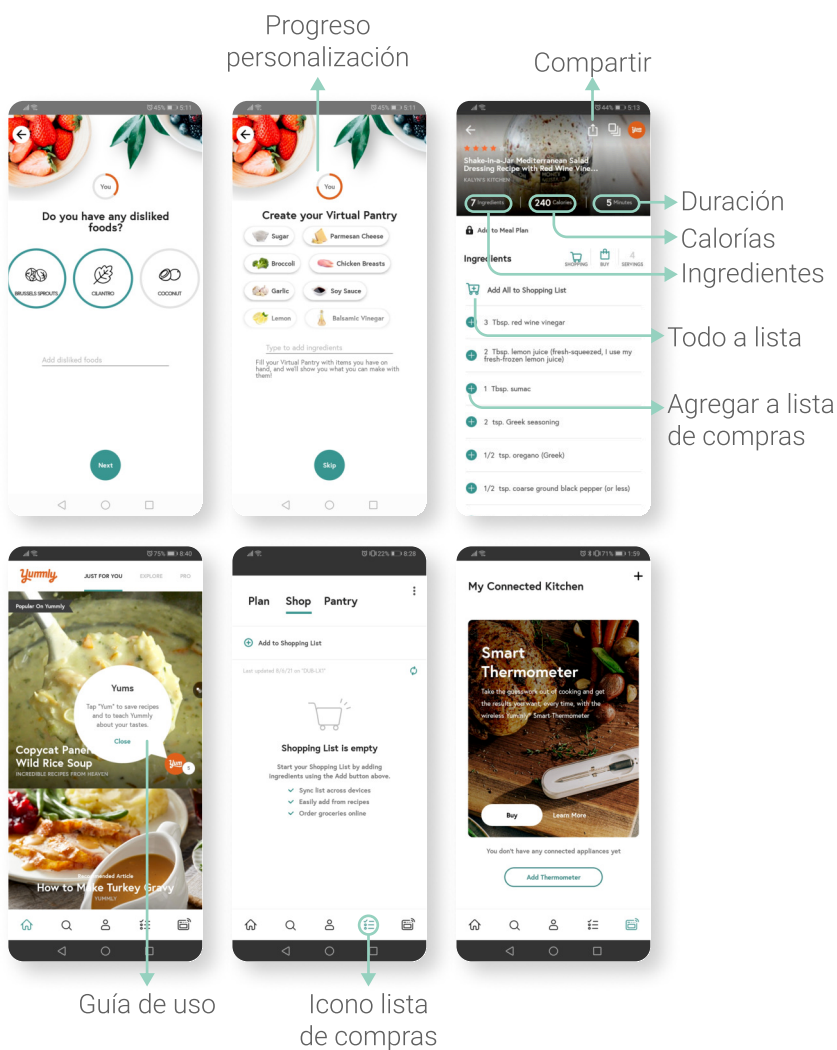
Progreso personalización

Compartir

45% 5:11

You

Do you have any disliked foods?

BRUSSELS SPROUTS

CILANTRO

COCONUT

Add disliked foods

Next

45% 5:11

You

Create your Virtual Pantry

Sugar

Parmesan Cheese

Broccoli

Chicken Breasts

Garlic

Soy Sauce

Lemon

Balsamic Vinegar

Type to add ingredients

Fill your Virtual Pantry with items you have on hand, and we'll show you what you can make with them!

Skip

44% 5:13

Shake-in-a-Jar Mediterranean Salad Dressing Recipe with Red Wine Vine...

KALYN'S KITCHEN

7 Ingredients

240 Calories

5 Minutes

Add to Meal Plan

Ingredients

SHOPPING

BUY

4 SERVINGS

Add All to Shopping List

3 Tbsp. red wine vinegar

2 Tbsp. lemon juice (fresh-squeezed, I use my fresh-frozen lemon juice)

1 Tbsp. sumac

2 tsp. Greek seasoning

1/2 tsp. oregano (Greek)

1/2 tsp. coarse ground black pepper (or less)

Duración

Calorías

Ingredientes

Todo a lista

Agregar a lista de compras

75% 8:40

Yummly

JUST FOR YOU

EXPLORE

PRO

Popular On Yummly

Yums

Tap "Yum" to save recipes and to teach Yummly about your tastes.

Close

Copycat Panera Wild Rice Soup

INCREDIBLE RECIPES FROM HEAVEN

Recommended Article

How to Make Turkey Gravy

YUMMLY

22% 9:28

Plan

Shop

Pantry

Add to Shopping List

Last updated 8/6/21 on "SUB-LX"

Shopping List is empty

Start your Shopping List by adding ingredients using the Add button above.

Sync list across devices

Easily add from recipes

Order groceries online

71% 1:59

My Connected Kitchen

+

Smart Thermometer

Take the guesswork out of cooking and get the results you want, every time, with the wireless Yummly® Smart Thermometer

Buy

Learn More

You don't have any connected appliances yet

Add Thermometer

Guía de uso

Icono lista de compras